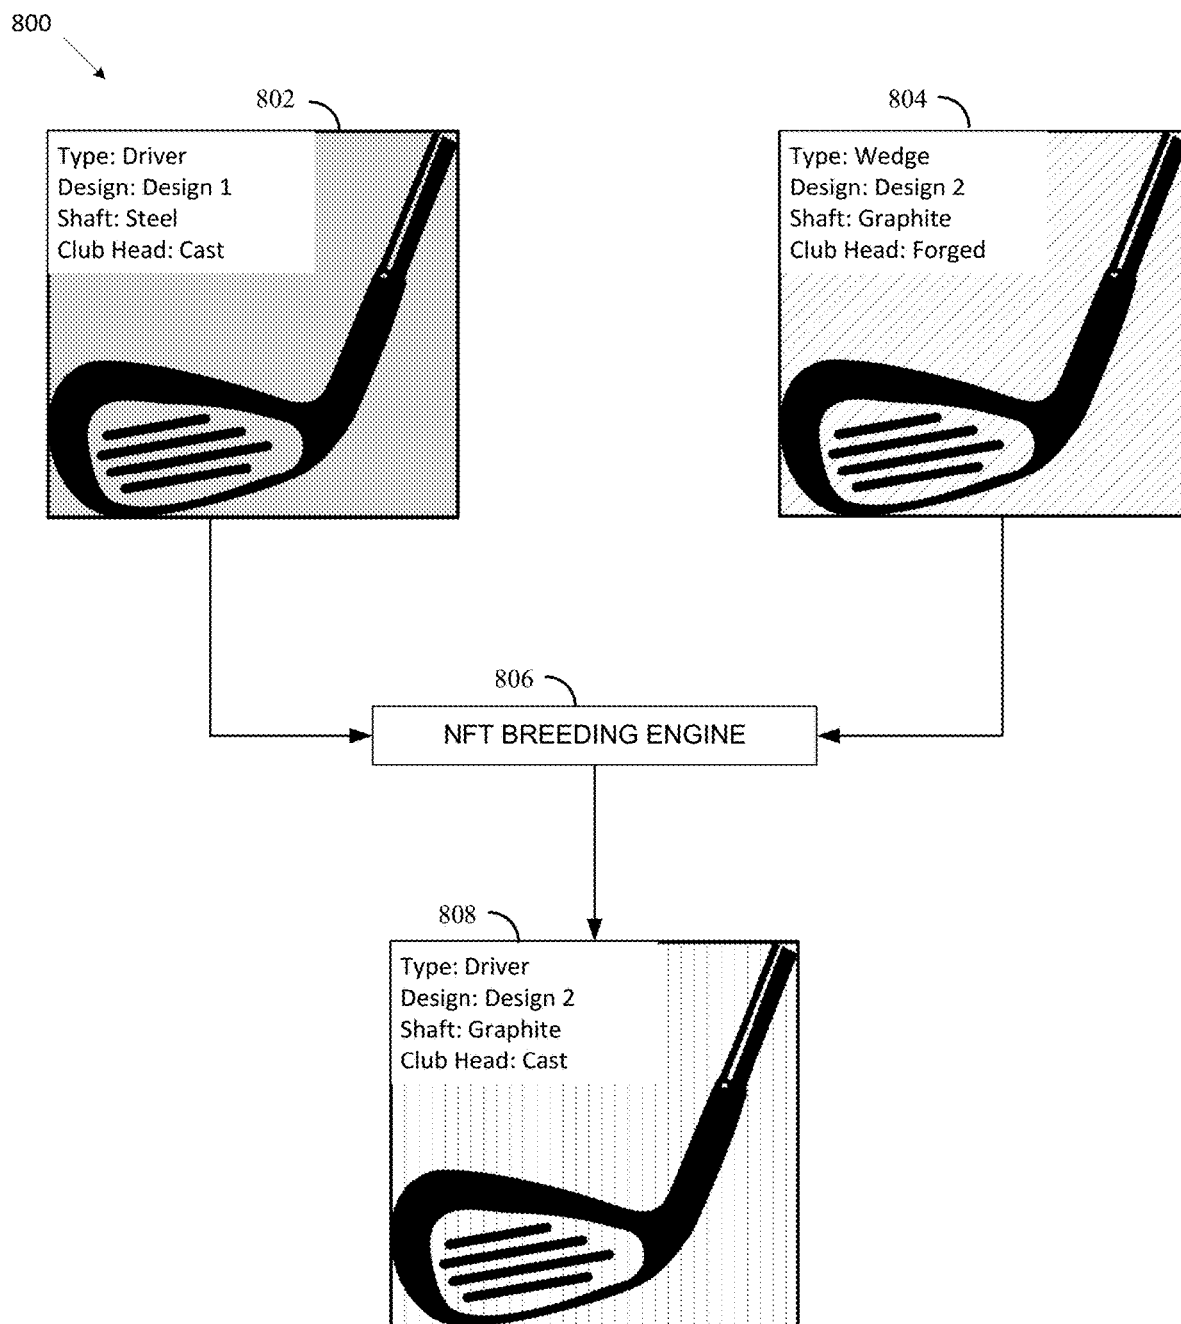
800

802

Type: Driver
Design: Design 1
Shaft: Steel
Club Head: Cast

804

Type: Wedge
Design: Design 2
Shaft: Graphite
Club Head: Forged

806

NFT BREEDING ENGINE

808

Type: Driver
Design: Design 2
Shaft: Graphite
Club Head: Cast